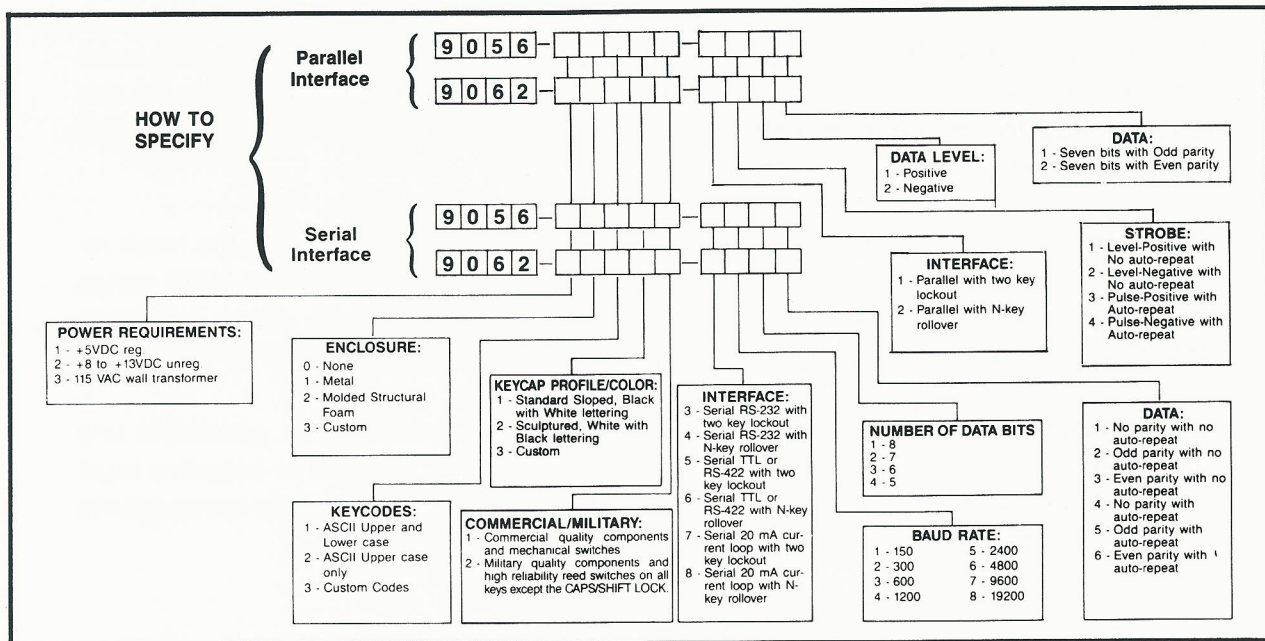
HOW TO SPECIFY

Parallel Interface

9056 –

9062 –

Serial Interface

9056 –

9062 –

DATA:
1 - Seven bits with Odd parity
2 - Seven bits with Even parity

DATA LEVEL:
1 - Positive
2 - Negative

STROBE:
1 - Level-Positive with No auto-repeat
2 - Level-Negative with No auto-repeat
3 - Pulse-Positive with Auto-repeat
4 - Pulse-Negative with Auto-repeat

INTERFACE:
1 - Parallel with two key lockout
2 - Parallel with N-key rollover

POWER REQUIREMENTS:
1 - +5VDC reg
2 - +8 to +13VDC unreg
3 - 115 VAC wall transformer

ENCLOSURE:
0 - None
1 - Metal
2 - Molded Structural Foam
3 - Custom

KEYCAP PROFILE/COLOR:
1 - Standard Sloped, Black with White lettering
2 - Sculptured, White with Black lettering
3 - Custom

INTERFACE:
3 - Serial RS-232 with two key lockout
4 - Serial RS-232 with N-key rollover
5 - Serial TTL or RS-422 with two key lockout
6 - Serial TTL or RS-422 with N-key rollover
7 - Serial 20 mA current loop with two key lockout
8 - Serial 20 mA current loop with N-key rollover

NUMBER OF DATA BITS
1 - 8
2 - 7
3 - 6
4 - 5

DATA:
1 - No parity with no auto-repeat
2 - Odd parity with no auto-repeat
3 - Even parity with no auto-repeat
4 - No parity with auto-repeat
5 - Odd parity with auto-repeat
6 - Even parity with auto-repeat

KEYCODES:
1 - ASCII Upper and Lower case
2 - ASCII Upper case only
3 - Custom Codes

COMMERCIAL/MILITARY:
1 - Commercial quality components and mechanical switches
2 - Military quality components and high reliability reed switches on all keys except the CAPS/SHIFT LOCK.

BAUD RATE:
| | |
|---|---|
| 1 - 150 | 5 - 2400 |
| 2 - 300 | 6 - 4800 |
| 3 - 600 | 7 - 9600 |
| 4 - 1200 | 8 - 19200 |